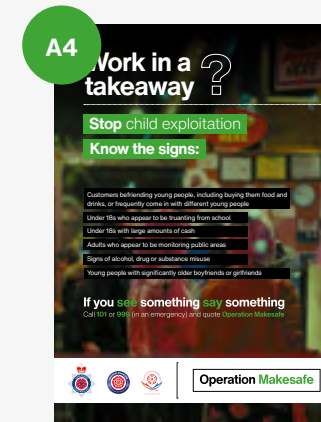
A4

Work in a takeaway ?

Stop child exploitation

Know the signs:

Customers befriending young people, including buying them food and drinks, or frequently come in with different young people

Under 18s who appear to be truanting from school

Under 18s with large amounts of cash

Adults who appear to be monitoring public areas

Signs of alcohol, drug or substance misuse

Young people with significantly older boyfriends or girlfriends

If you see something say something

Call 101 or 999 (in an emergency) and quote Operation Makesafe

Operation Makesafe